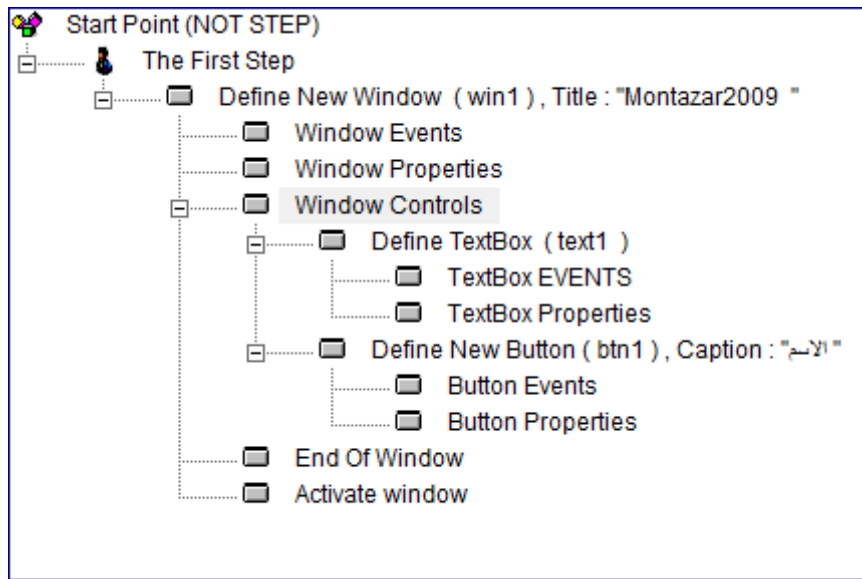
Start Point (NOT STEP)
The First Step
Define New Window ( win1 ) , Title : "Montazar2009 "
Window Events
Window Properties
Window Controls
Define TextBox ( text1 )
TextBox EVENTS
TextBox Properties
Define New Button ( btn1 ) , Caption : "الاسم "
Button Events
Button Properties
End Of Window
Activate window